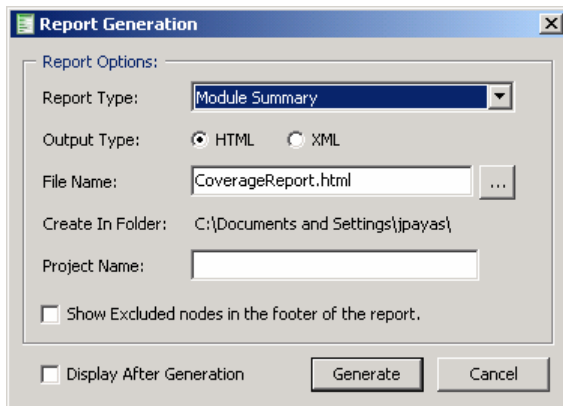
Report Generation

Report Options:

Report Type: Module Summary

Output Type: HTML XML

File Name: CoverageReport.html ...

Create In Folder: C:\Documents and Settings\jpayas\

Project Name:

Show Excluded nodes in the footer of the report.

Display After Generation

Generate

Cancel